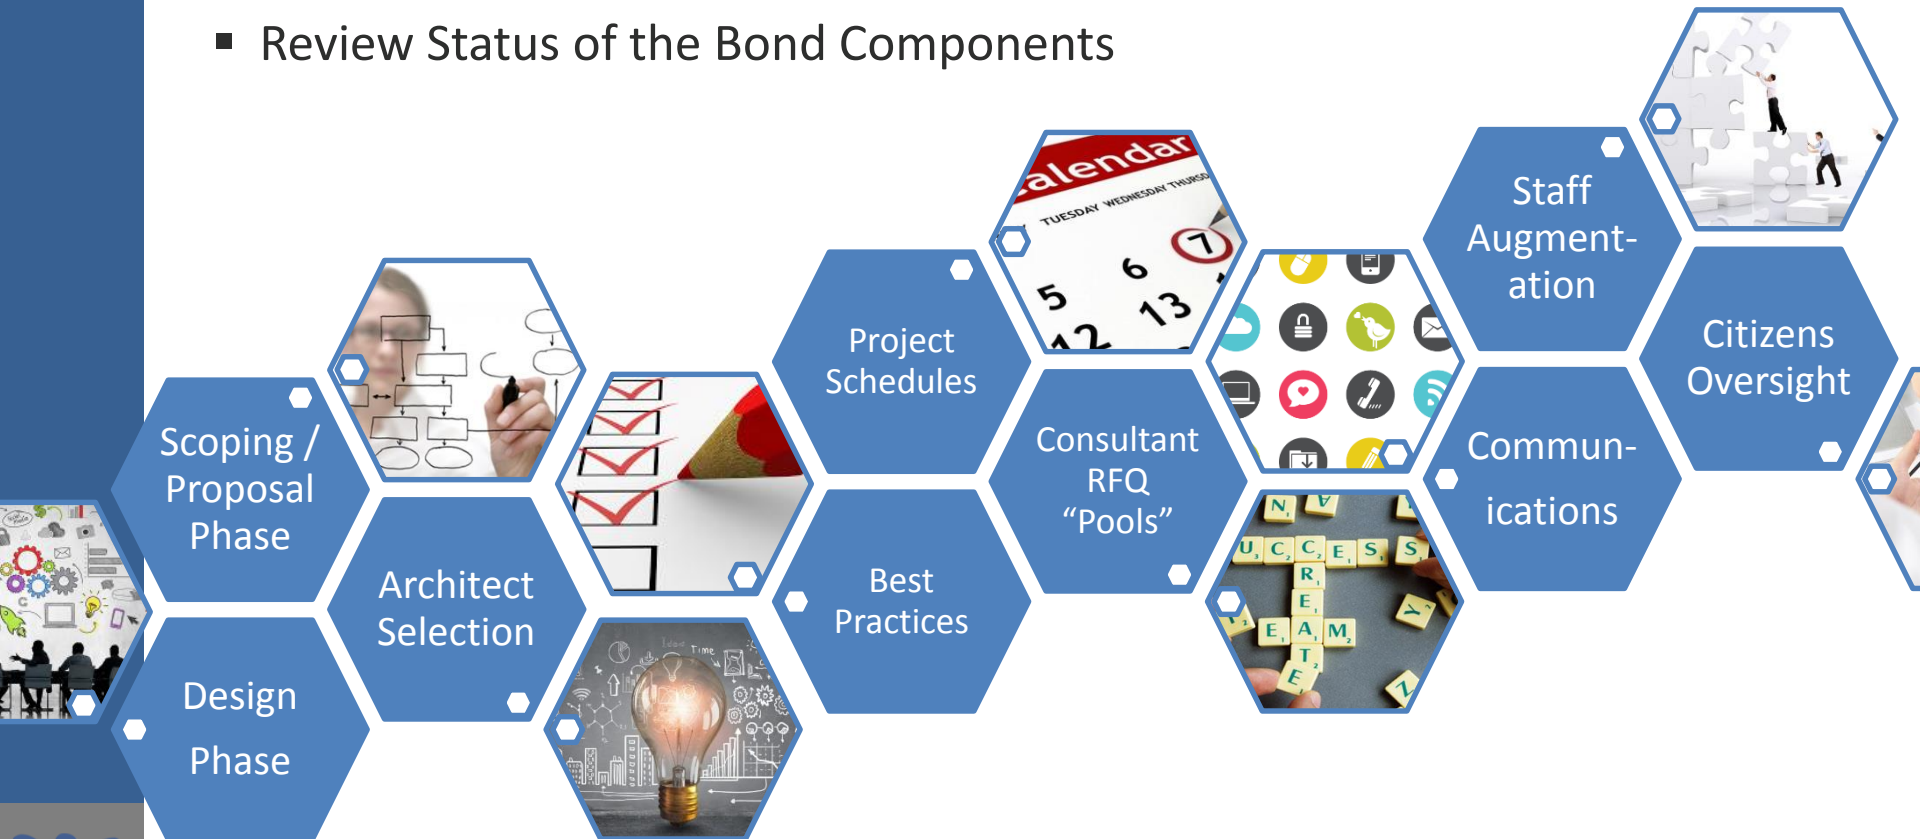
▪ Review Status of the Bond Components

Scoping / Proposal Phase

Design Phase

Architect Selection

Project Schedules

Best Practices

Consultant RFQ “Pools”

Staff Augment-ation

Commun-ications

Citizens Oversight